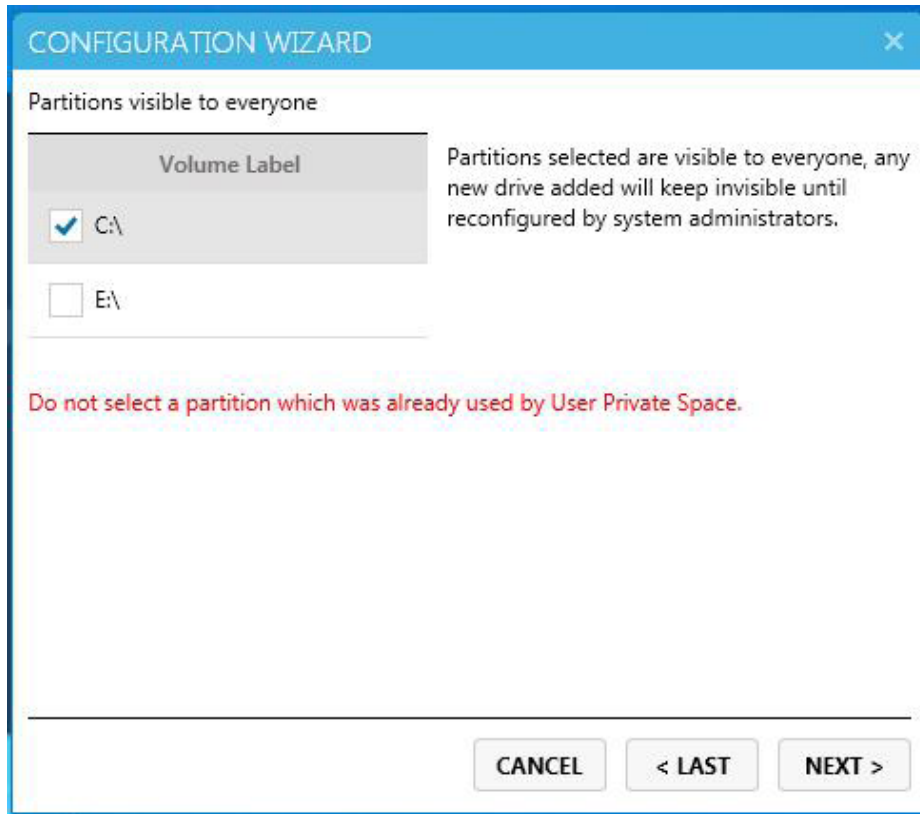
CONFIGURATION WIZARD ×

Partitions visible to everyone

| Volume Label |
|---|
| C:\ |
| E:\ |

Partitions selected are visible to everyone, any new drive added will keep invisible until reconfigured by system administrators.

Do not select a partition which was already used by User Private Space.

CANCEL < LAST NEXT >